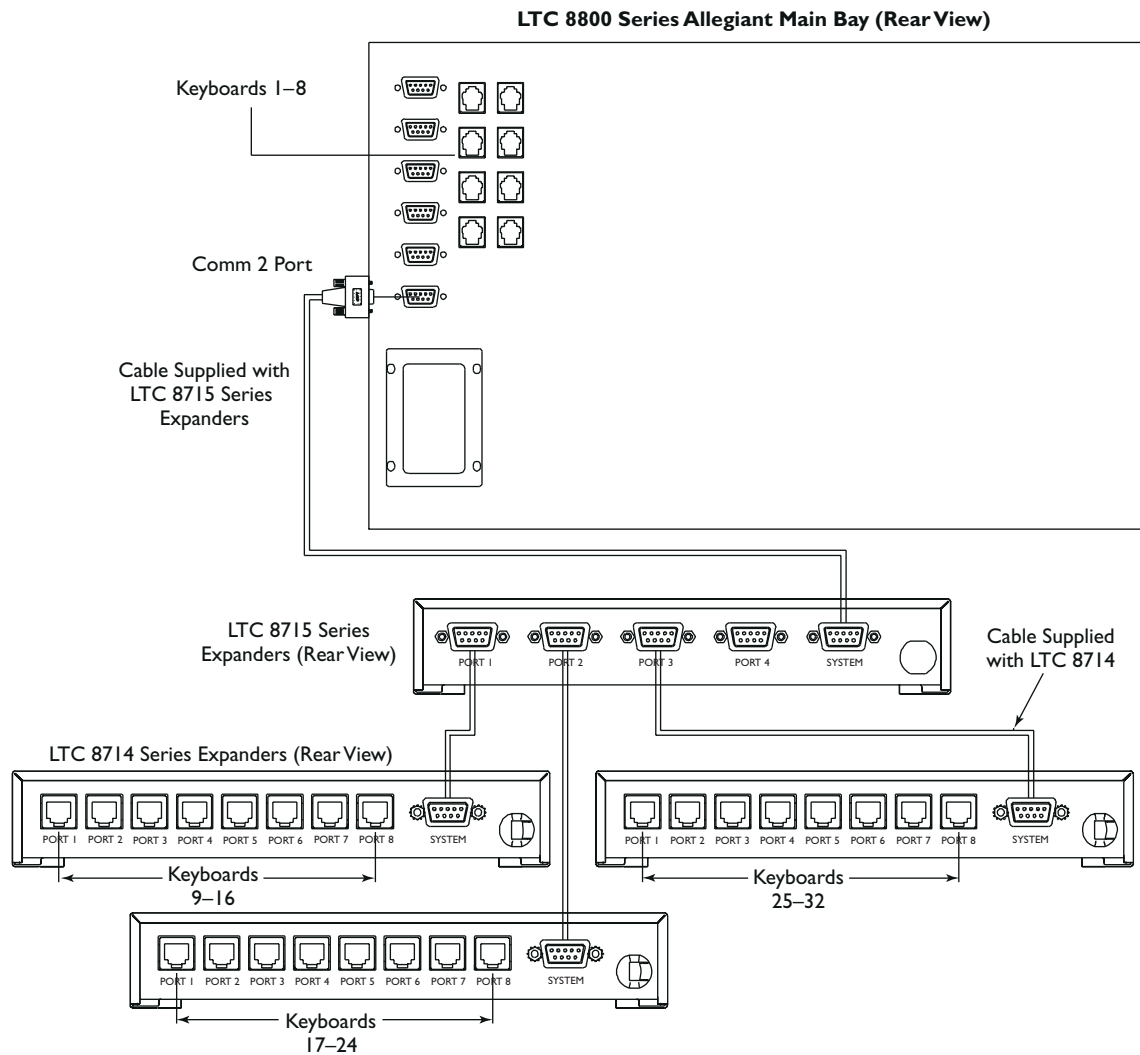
LTC 8800 Series Allegiant Main Bay (Rear View)

Keyboards 1–8

Comm 2 Port

Cable Supplied with LTC 8715 Series Expanders

LTC 8715 Series Expanders (Rear View)

PORT 1 PORT 2 PORT 3 PORT 4 SYSTEM

Cable Supplied with LTC 8714

LTC 8714 Series Expanders (Rear View)

PORT 1 PORT 2 PORT 3 PORT 4 PORT 5 PORT 6 PORT 7 PORT 8 SYSTEM

Keyboards 9–16

PORT 1 PORT 2 PORT 3 PORT 4 PORT 5 PORT 6 PORT 7 PORT 8 SYSTEM

Keyboards 25–32

PORT 1 PORT 2 PORT 3 PORT 4 PORT 5 PORT 6 PORT 7 PORT 8 SYSTEM

Keyboards 17–24